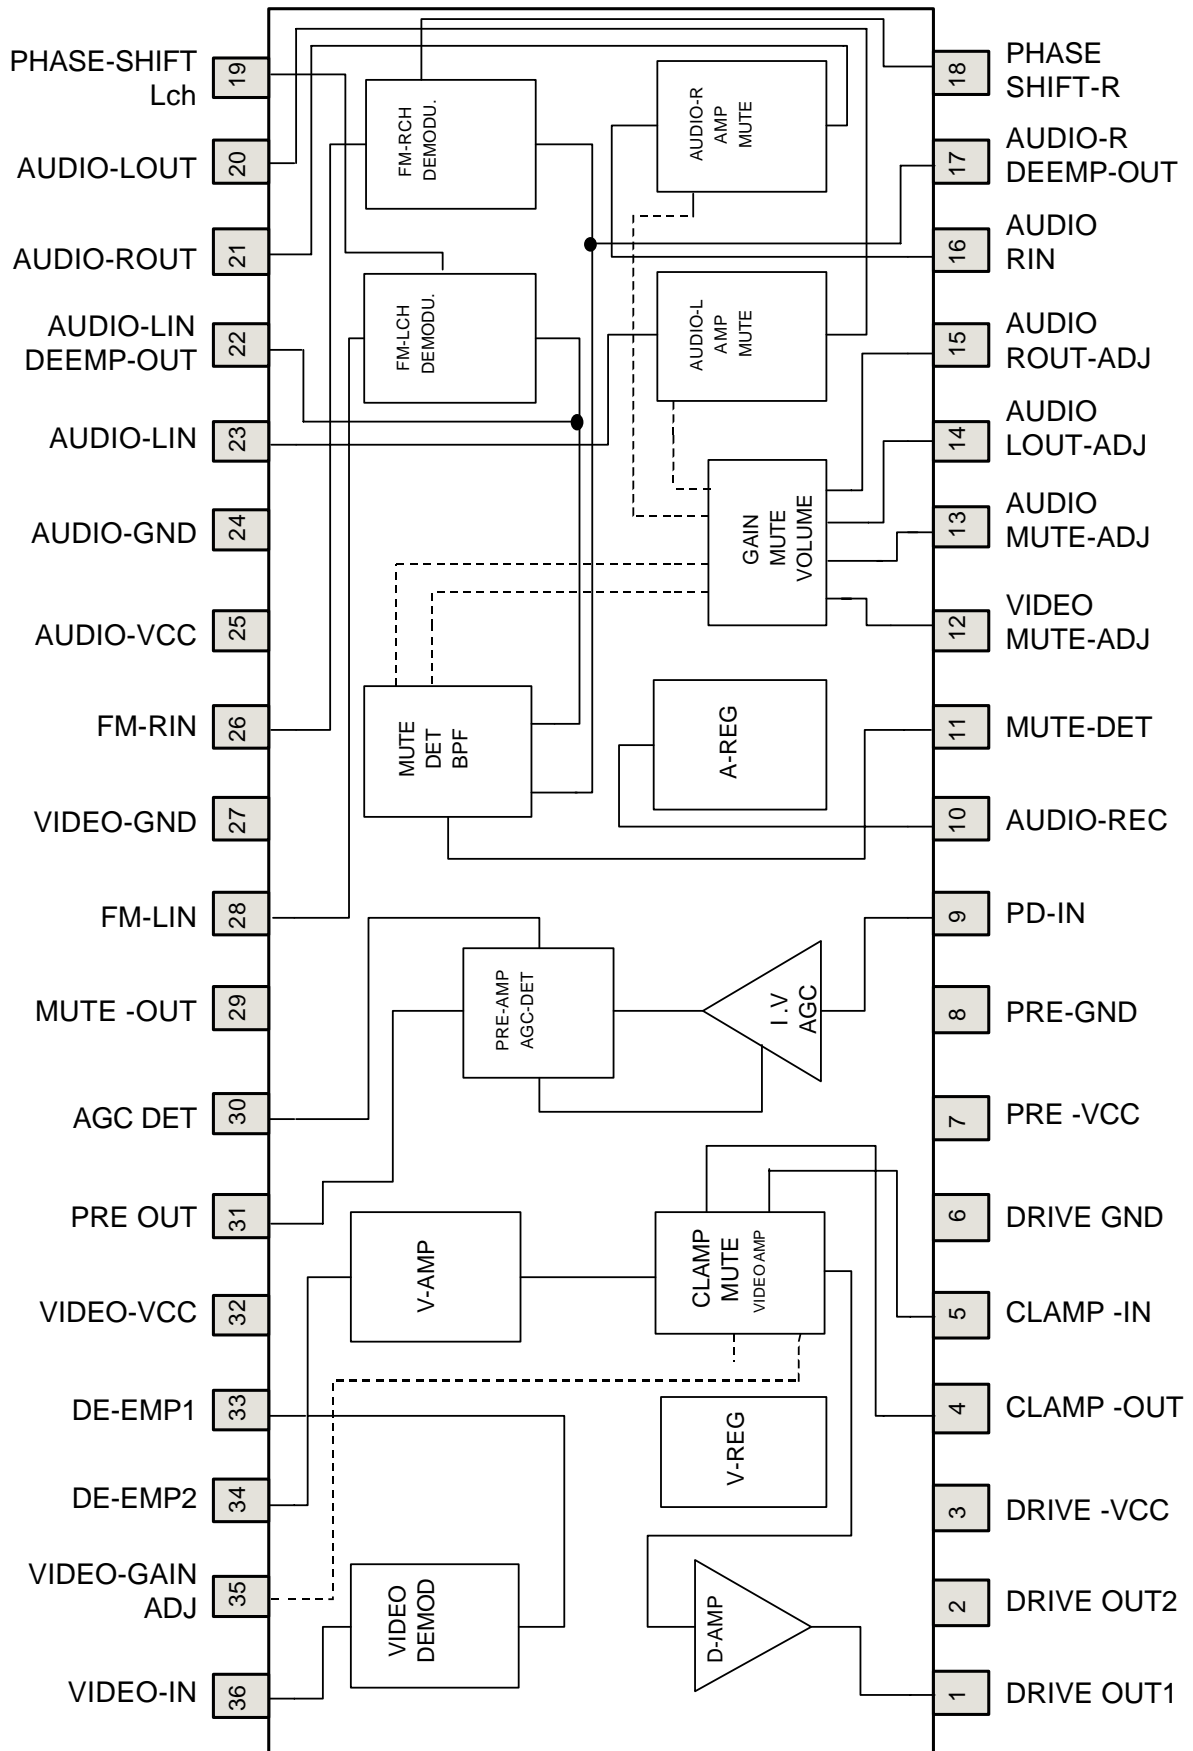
PHASE-SHIFT Lch 19
AUDIO-LOUT 20
AUDIO-ROUT 21
AUDIO-LIN DEEMP-OUT 22
AUDIO-LIN 23
AUDIO-GND 24
AUDIO-VCC 25
FM-RIN 26
VIDEO-GND 27
FM-LIN 28
MUTE -OUT 29
AGC DET 30
PRE OUT 31
VIDEO-VCC 32
DE-EMP1 33
DE-EMP2 34
VIDEO-GAIN ADJ 35
VIDEO-IN 36

FM-RCH DEMODU.
AUDIO-R AMP MUTE
FM-LCH DEMODU.
AUDIO-L AMP MUTE
GAIN MUTE VOLUME
MUTE DET BPF
A-REG
PRE-AMP AGC-DET
I.V AGC
V-AMP
CLAMP MUTE VIDEO AMP
V-REG
VIDEO DEMOD
D-AMP

18 PHASE SHIFT-R
17 AUDIO-R DEEMP-OUT
16 AUDIO RIN
15 AUDIO ROUT-ADJ
14 AUDIO LOUT-ADJ
13 AUDIO MUTE-ADJ
12 VIDEO MUTE-ADJ
11 MUTE-DET
10 AUDIO-REC
9 PD-IN
8 PRE-GND
7 PRE -VCC
6 DRIVE GND
5 CLAMP -IN
4 CLAMP -OUT
3 DRIVE -VCC
2 DRIVE OUT2
1 DRIVE OUT1